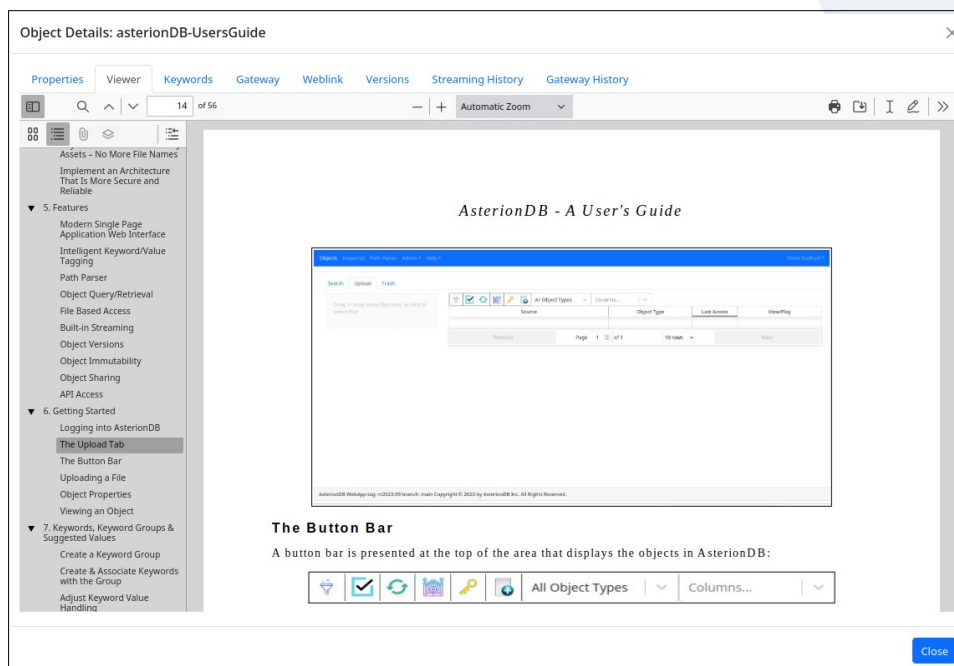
Object Details: asterionDB-UsersGuide

Properties Viewer Keywords Gateway Weblink Versions Streaming History Gateway History

14 of 56

Automatic Zoom

Assets – No More File Names

Implement an Architecture That Is More Secure and Reliable

▼ 5. Features

Modern Single Page Application Web Interface

Intelligent Keyword/Value Tagging

Path Parser

Object Query/Retrieval

File Based Access

Built-in Streaming

Object Versions

Object Immutability

Object Sharing

API Access

▼ 6. Getting Started

Logging into AsterionDB

The Upload Tab

The Button Bar

Uploading a File

Object Properties

Viewing an Object

▼ 7. Keywords, Keyword Groups & Suggested Values

Create a Keyword Group

Create & Associate Keywords with the Group

Adjust Keyword Value Handling

AsterionDB - A User's Guide

Objects Keywords Path Parser Admin Help

Search Upload Trash

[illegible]

All Object Types Columns...

| Source | Object Type | Last Access | View/Play |
|---|---|---|---|

Previous Page 1 of 1 10 rows Next

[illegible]

The Button Bar

A button bar is presented at the top of the area that displays the objects in AsterionDB:

All Object Types Columns...

Close